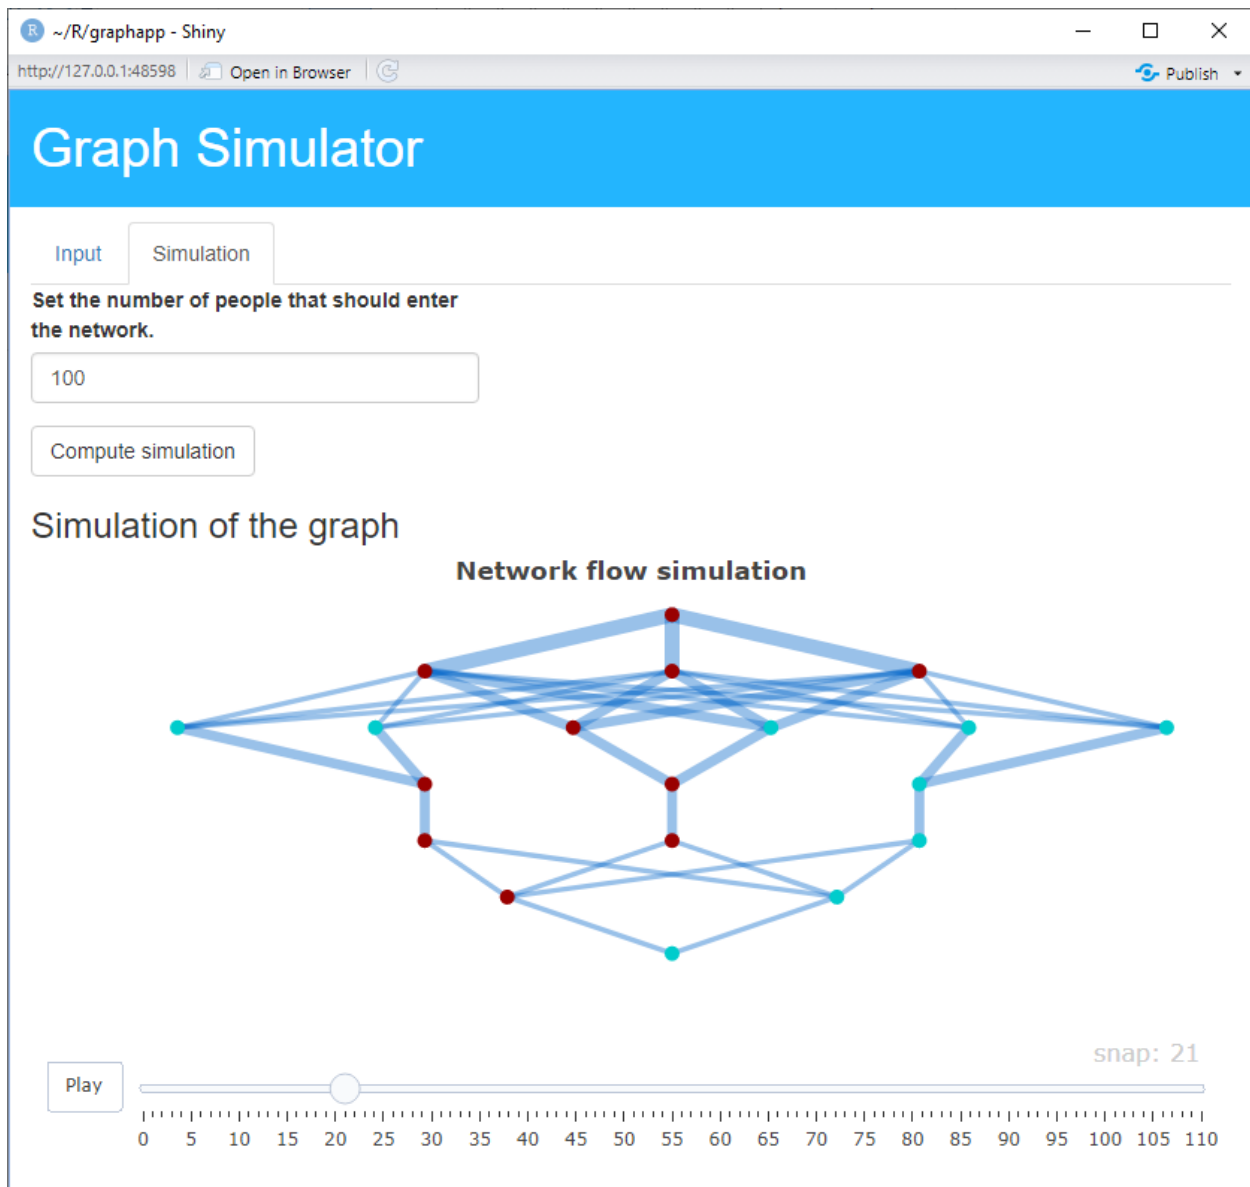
~/R/graphapp - Shiny

http://127.0.0.1:48598 Open in Browser Publish

Graph Simulator

Input Simulation

Set the number of people that should enter the network.

100

Compute simulation

Simulation of the graph

Network flow simulation

snap: 21

Play

0 5 10 15 20 25 30 35 40 45 50 55 60 65 70 75 80 85 90 95 100 105 110